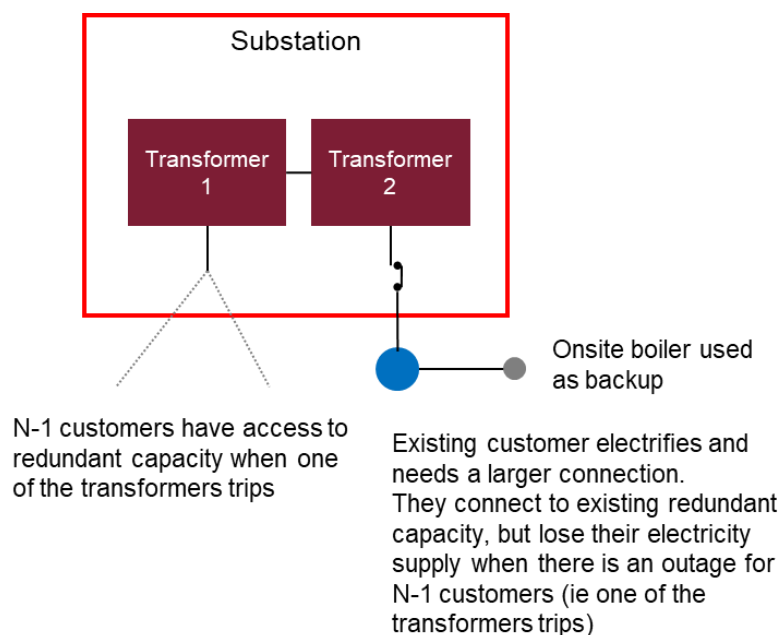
Substation

Transformer 1

Transformer 2

Onsite boiler used as backup

N-1 customers have access to redundant capacity when one of the transformers trips

Existing customer electrifies and needs a larger connection.
They connect to existing redundant capacity, but lose their electricity supply when there is an outage for N-1 customers (ie one of the transformers trips)